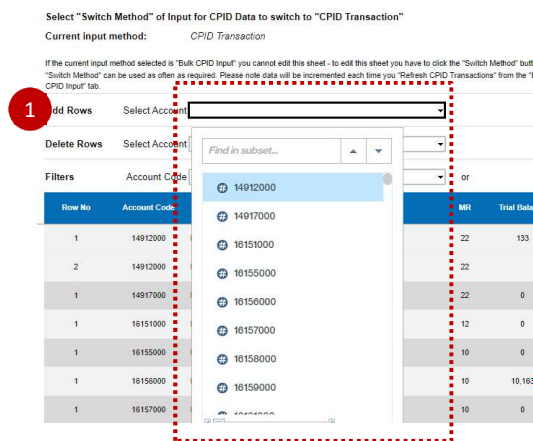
Select "Switch Method" of Input for CPID Data to switch to "CPID Transaction"

Current input method selected: CPID Transaction

If the current input method selected is "Bulk CPID Input" you cannot edit this sheet - to edit this sheet you have to click the "Switch Method" butt "Switch Method" can be used as often as required. Please note data will be incremented each time you "Refresh CPID Transactions" from the "I CPID Input" tab.

1

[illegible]dd Rows Select Account

Delete Rows Select Account

Filters Account Code or

Find in subset...

14912000
14917000
16151000
16155000
16156000
16157000
16158000
16159000

| Row No | Account Code | | MR | Trial Bala |
|---|---|---|---|---|
| 1 | 14912000 | | 22 | 133 |
| 2 | 14912000 | | 22 | |
| 1 | 14917000 | | 22 | 0 |
| 1 | 16151000 | | 12 | 0 |
| 1 | 16155000 | | 10 | 0 |
| 1 | 16156000 | | 10 | 10,163 |
| 1 | 16157000 | | 10 | 0 |